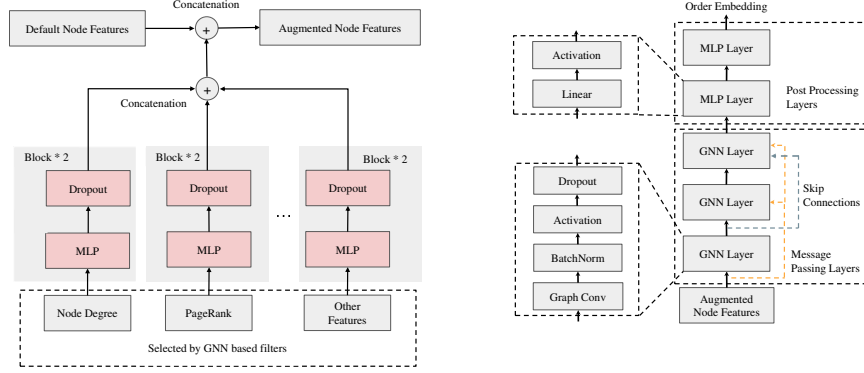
Concatenation

Default Node Features

+

Augmented Node Features

Concatenation

+

Block * 2

Dropout

MLP

Block * 2

Dropout

MLP

...

Block * 2

Dropout

MLP

Node Degree

PageRank

Other Features

Selected by GNN based filters

Order Embedding

Activation

Linear

MLP Layer

MLP Layer

Post Processing Layers

Dropout

Activation

BatchNorm

Graph Conv

GNN Layer

GNN Layer

GNN Layer

Skip Connections

Message Passing Layers

Augmented Node Features